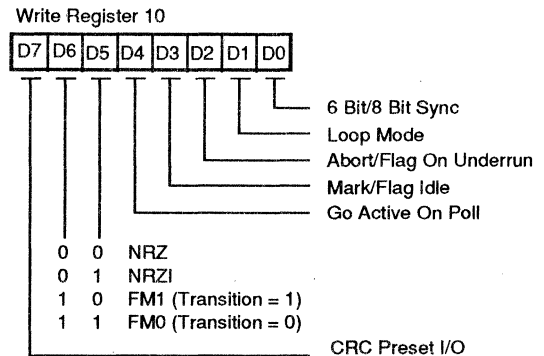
Write Register 10

D7 D6 D5 D4 D3 D2 D1 D0

6 Bit/8 Bit Sync
Loop Mode
Abort/Flag On Underrun
Mark/Flag Idle
Go Active On Poll

0 0 NRZ
0 1 NRZI
1 0 FM1 (Transition = 1)
1 1 FM0 (Transition = 0)

CRC Preset I/O